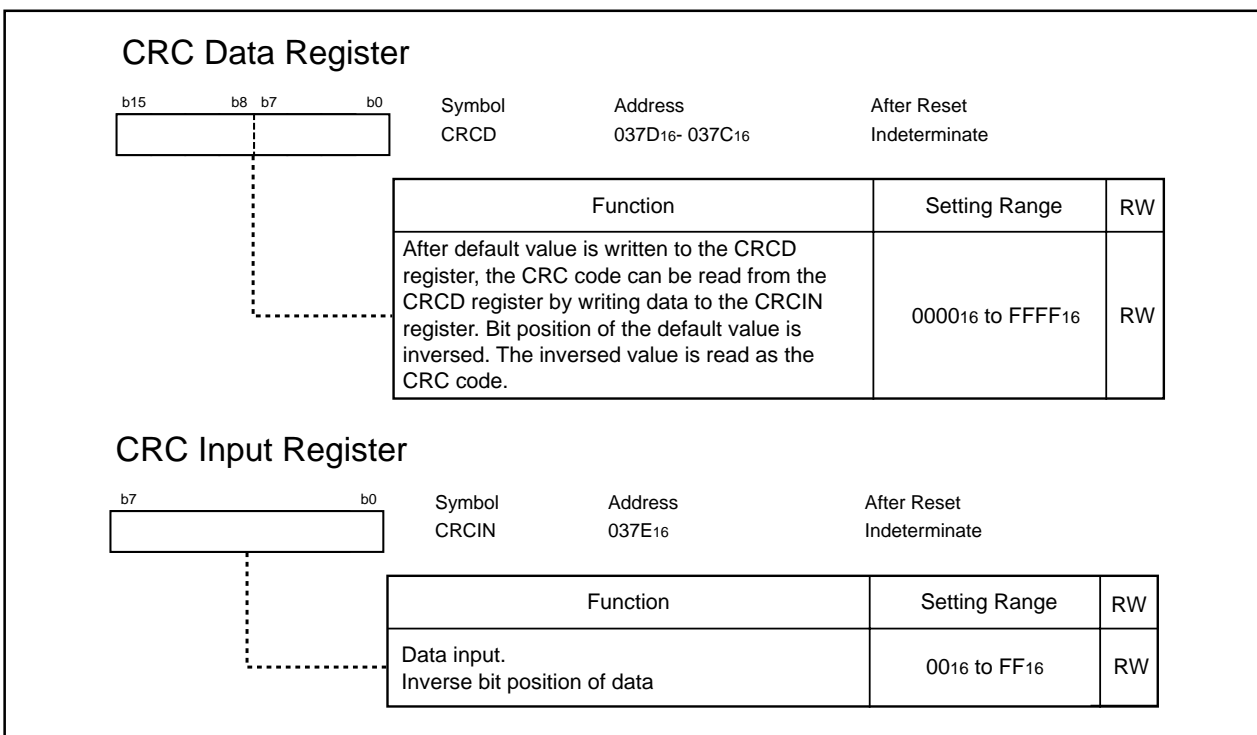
CRC Data Register

b15 b8 b7 b0

Symbol
CRCD

Address
$037D_{16}$- $037C_{16}$

After Reset
Indeterminate

| Function | Setting Range | RW |
|---|---|---|
| After default value is written to the CRCD register, the CRC code can be read from the CRCD register by writing data to the CRCIN register. Bit position of the default value is inversed. The inversed value is read as the CRC code. | $0000_{16}$ to $FFFF_{16}$ | RW |

CRC Input Register

b7 b0

Symbol
CRCIN

Address
$037E_{16}$

After Reset
Indeterminate

| Function | Setting Range | RW |
|---|---|---|
| Data input. Inverse bit position of data | $00_{16}$ to $FF_{16}$ | RW |